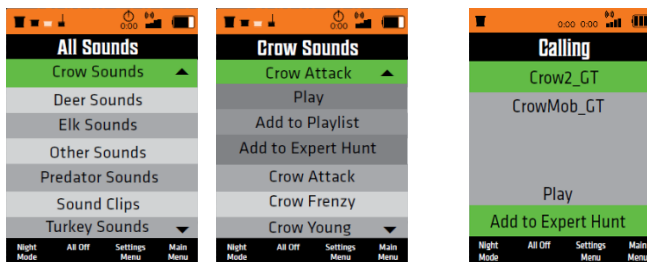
All Sounds
Crow Sounds
Deer Sounds
Elk Sounds
Other Sounds
Predator Sounds
Sound Clips
Turkey Sounds
Night Mode
All Off
Settings Menu
Main Menu

Crow Sounds
Crow Attack
Play
Add to Playlist
Add to Expert Hunt
Crow Attack
Crow Frenzy
Crow Young
Night Mode
All Off
Settings Menu
Main Menu

0:00 0:00
Calling
Crow2_GT
CrowMob_GT
Play
Add to Expert Hunt
Night Mode
All Off
Settings Menu
Main Menu